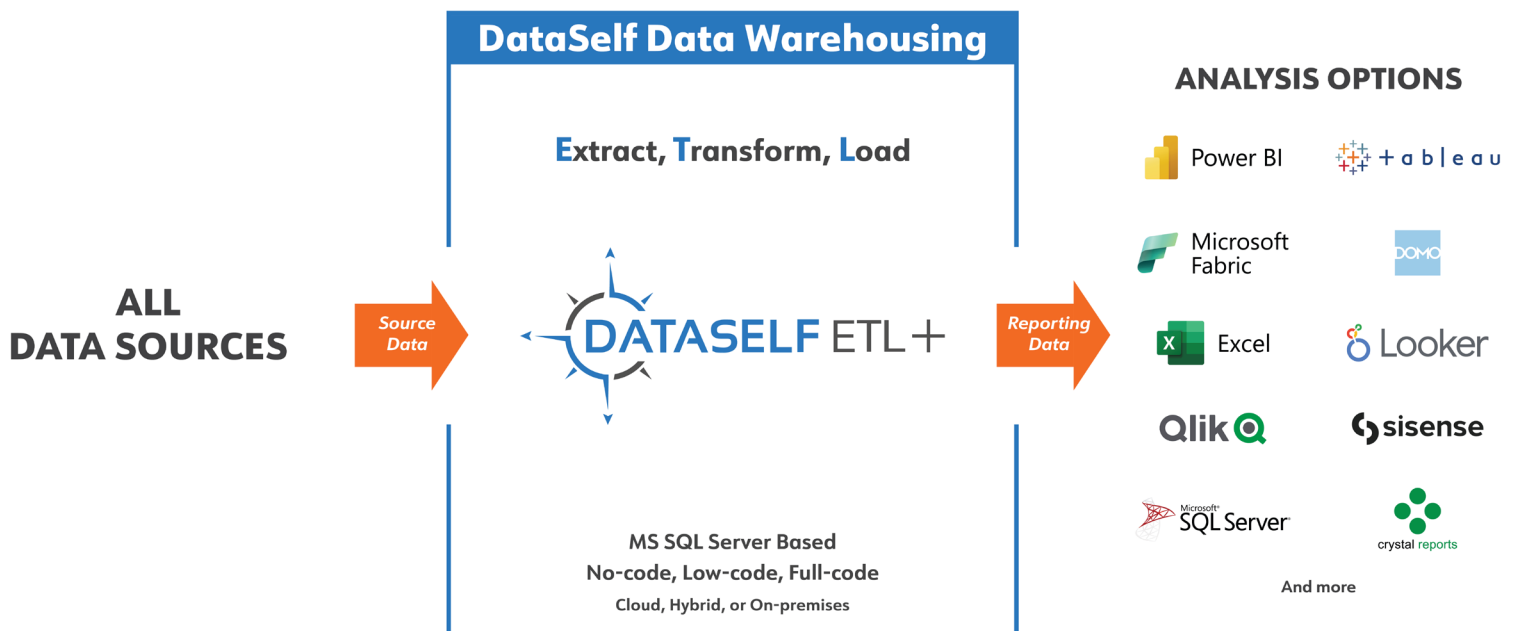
DataSelf Data Warehousing

Extract, Transform, Load

ALL DATA SOURCES

Source Data

DATASELF ETL+

Reporting Data

MS SQL Server Based
No-code, Low-code, Full-code
Cloud, Hybrid, or On-premises

ANALYSIS OPTIONS

Power BI

+ a b l e a u

Microsoft Fabric

DOMO

Excel

Looker

Qlik

sisense

Microsoft SQL Server

crystal reports

And more